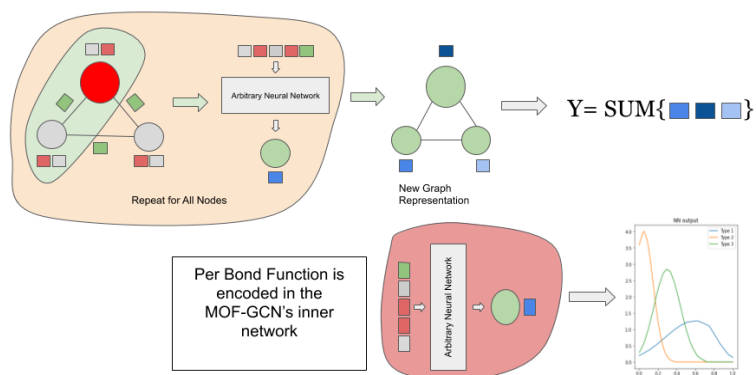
Arbitrary Neural Network

Repeat for All Nodes

New Graph Representation

Y= SUM{ }

Per Bond Function is encoded in the MOF-GCN's inner network

Arbitrary Neural Network

NN output

Type 1
Type 2
Type 3

4.0
3.5
3.0
2.5
2.0
1.5
1.0
0.5
0.0

0.0 0.2 0.4 0.6 0.8 1.0